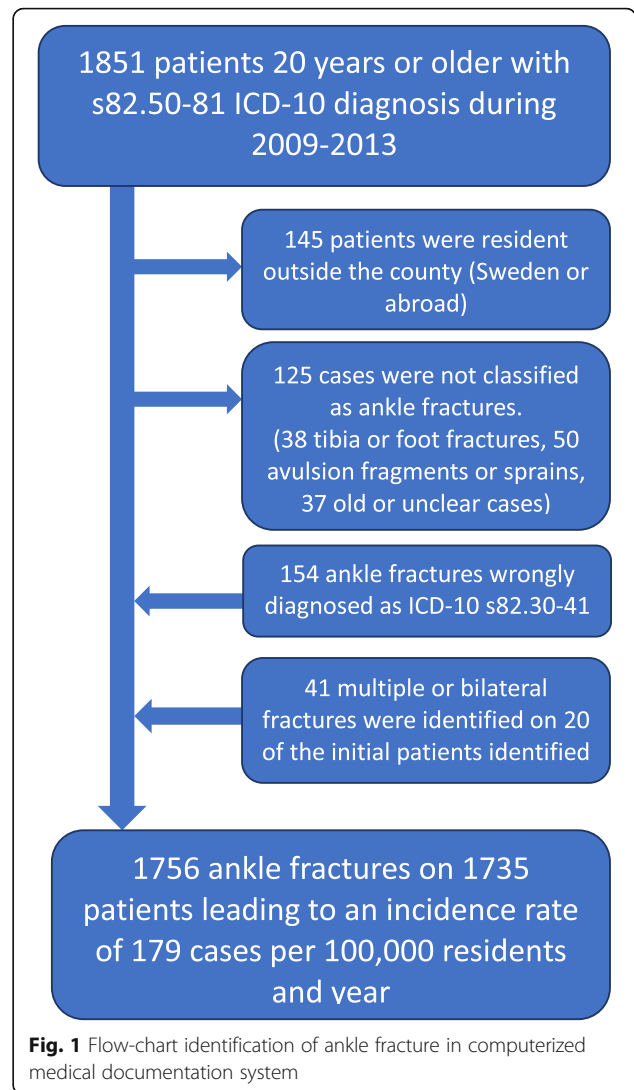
1851 patients 20 years or older with s82.50-81 ICD-10 diagnosis during 2009-2013

145 patients were resident outside the county (Sweden or abroad)

125 cases were not classified as ankle fractures.
(38 tibia or foot fractures, 50 avulsion fragments or sprains, 37 old or unclear cases)

154 ankle fractures wrongly diagnosed as ICD-10 s82.30-41

41 multiple or bilateral fractures were identified on 20 of the initial patients identified

1756 ankle fractures on 1735 patients leading to an incidence rate of 179 cases per 100,000 residents and year

Fig. 1 Flow-chart identification of ankle fracture in computerized medical documentation system